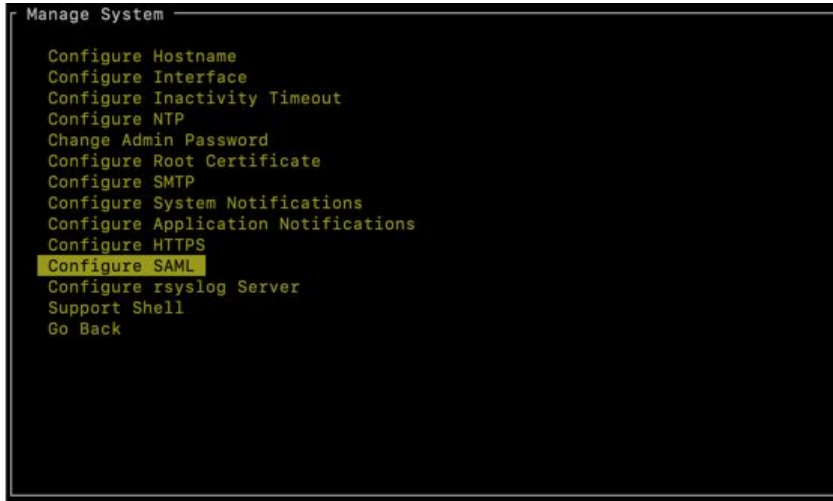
Manage System

Configure Hostname
Configure Interface
Configure Inactivity Timeout
Configure NTP
Change Admin Password
Configure Root Certificate
Configure SMTP
Configure System Notifications
Configure Application Notifications
Configure HTTPS
Configure SAML
Configure rsyslog Server
Support Shell
Go Back